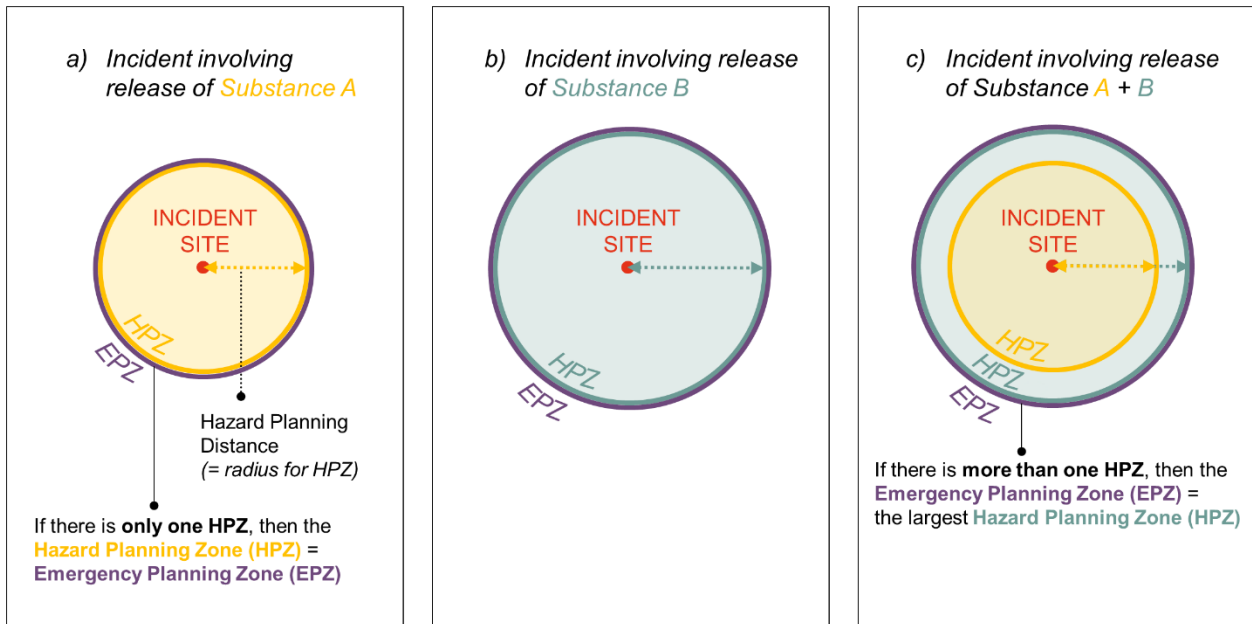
a) Incident involving release of Substance A

INCIDENT SITE

HPZ

EPZ

Hazard Planning Distance
(= radius for HPZ)

If there is **only one HPZ**, then the **Hazard Planning Zone (HPZ)** = **Emergency Planning Zone (EPZ)**

b) Incident involving release of Substance B

INCIDENT SITE

HPZ

EPZ

c) Incident involving release of Substance A + B

INCIDENT SITE

HPZ

HPZ

EPZ

If there is **more than one HPZ**, then the **Emergency Planning Zone (EPZ)** = the largest **Hazard Planning Zone (HPZ)**